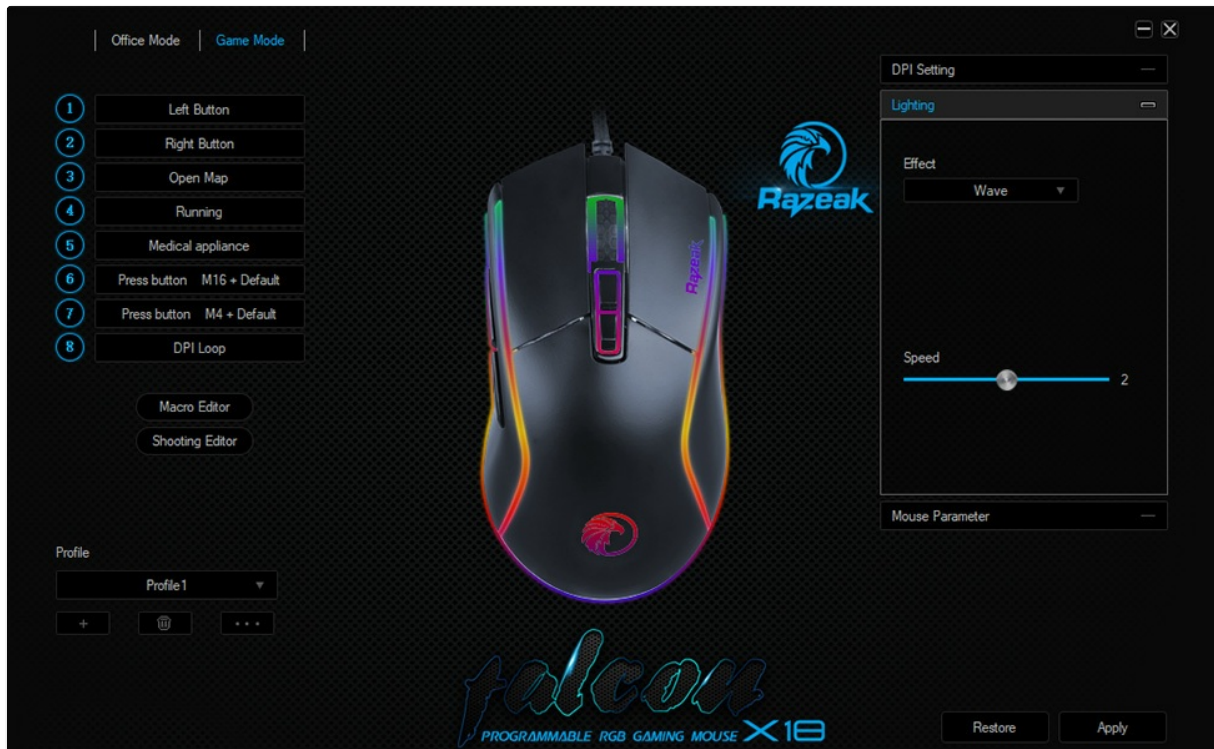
Office Mode | Game Mode

1 Left Button
2 Right Button
3 Open Map
4 Running
5 Medical appliance
6 Press button M16 + Default
7 Press button M4 + Default
8 DPI Loop

Macro Editor
Shooting Editor

Profile
Profile1
+ ...

Razeak

Razeak

falcon
PROGRAMMABLE RGB GAMING MOUSE X18

DPI Setting
Lighting
Effect
Wave
Speed
2
Mouse Parameter

Restore
Apply